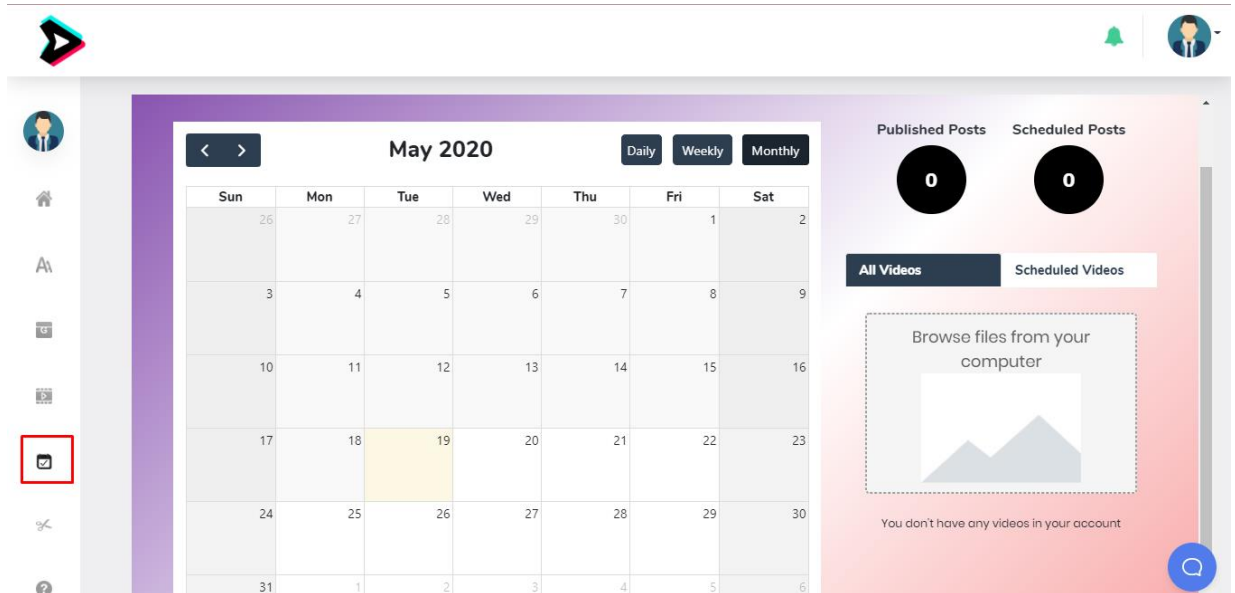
May 2020

Daily Weekly Monthly

| Sun | Mon | Tue | Wed | Thu | Fri | Sat |
|---|---|---|---|---|---|---|
| 26 | 27 | 28 | 29 | 30 | 1 | 2 |
| 3 | 4 | 5 | 6 | 7 | 8 | 9 |
| 10 | 11 | 12 | 13 | 14 | 15 | 16 |
| 17 | 18 | 19 | 20 | 21 | 22 | 23 |
| 24 | 25 | 26 | 27 | 28 | 29 | 30 |
| 31 | 1 | 2 | 3 | 4 | 5 | 6 |

Published Posts
0

Scheduled Posts
0

All Videos Scheduled Videos

Browse files from your computer

You don't have any videos in your account